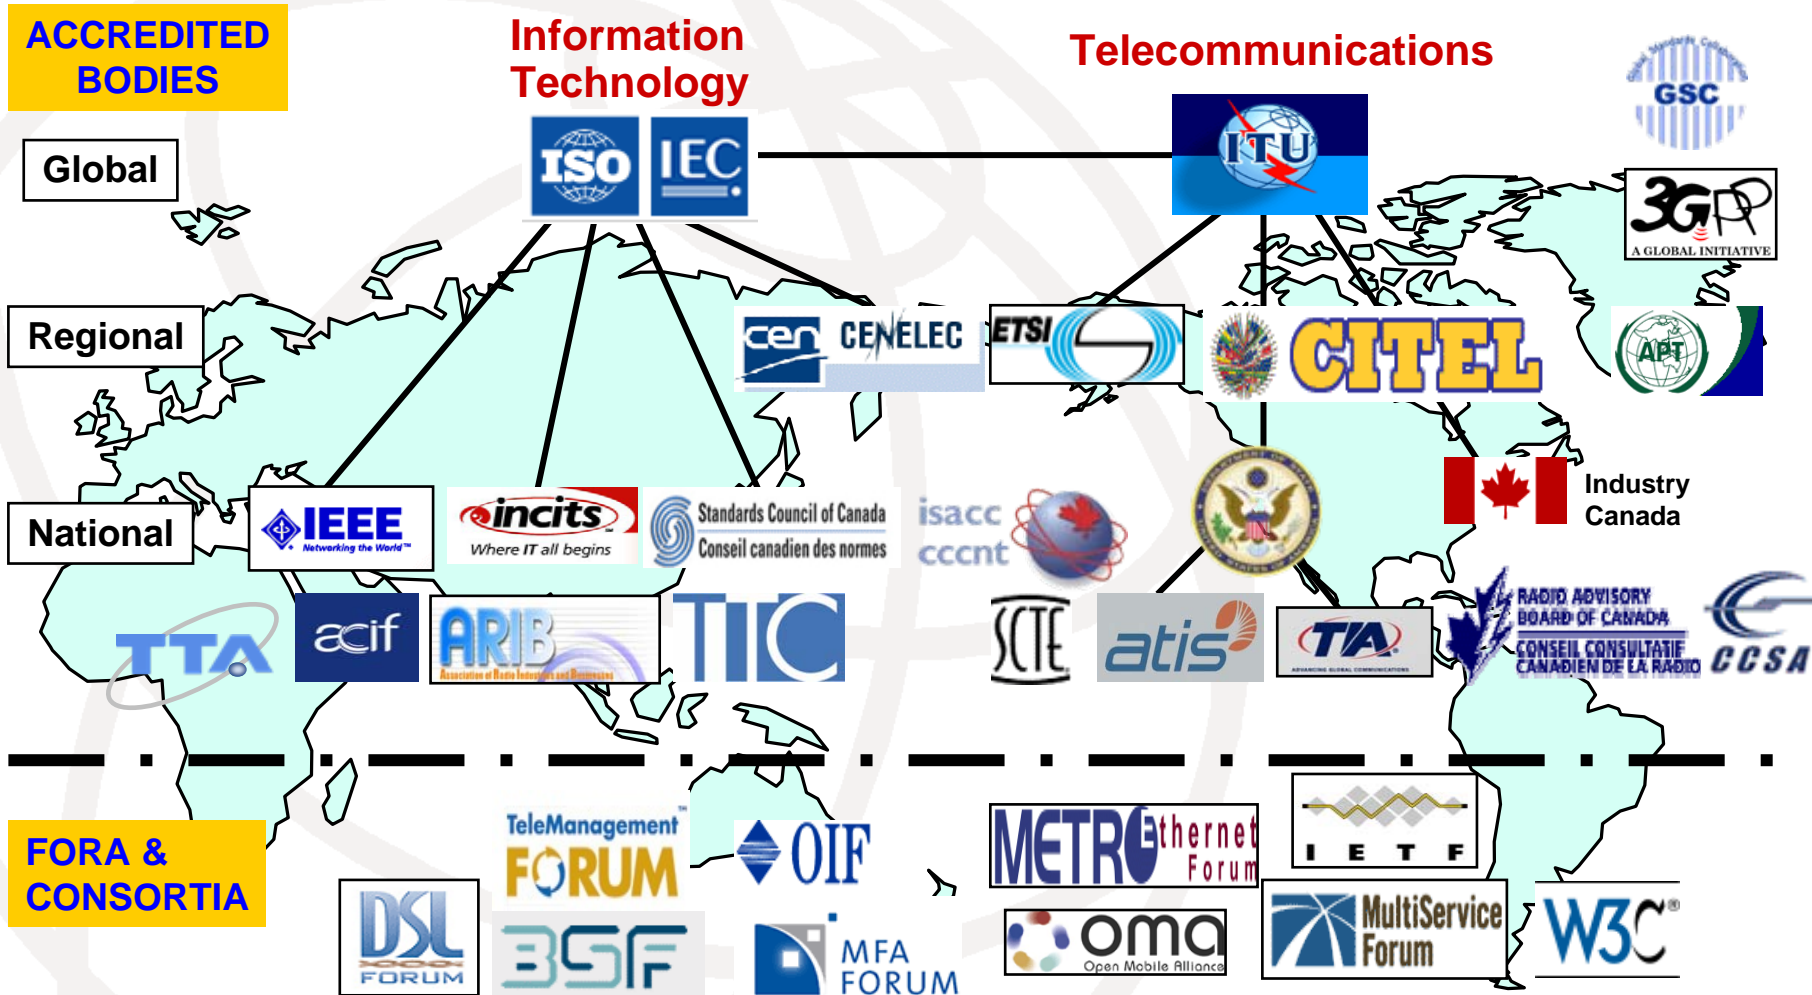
ACCREDITED BODIES

Information Technology

Telecommunications

GSC

Global

ISO IEC

ITU

3GPP A GLOBAL INITIATIVE

Regional

cen CENELEC

ETSI

CITEL

APT

National

IEEE Networking the World

incits Where IT all begins

Standards Council of Canada Conseil canadien des normes

isacc cccnt

Industry Canada

TTA

acif

ARIB Association of Radio Industries and Businesses

TIC

SCTE

atis

TIA

RADIO ADVISORY BOARD OF CANADA CONSEIL CONSULTATIF CANADIEN DE LA RADIO

CCSA

FORA & CONSORTIA

TeleManagement FORUM

OIF

METRO Ethernet Forum

I E T F

DSL FORUM

3GF

MFA FORUM

oma Open Mobile Alliance

MultiService Forum

W3C